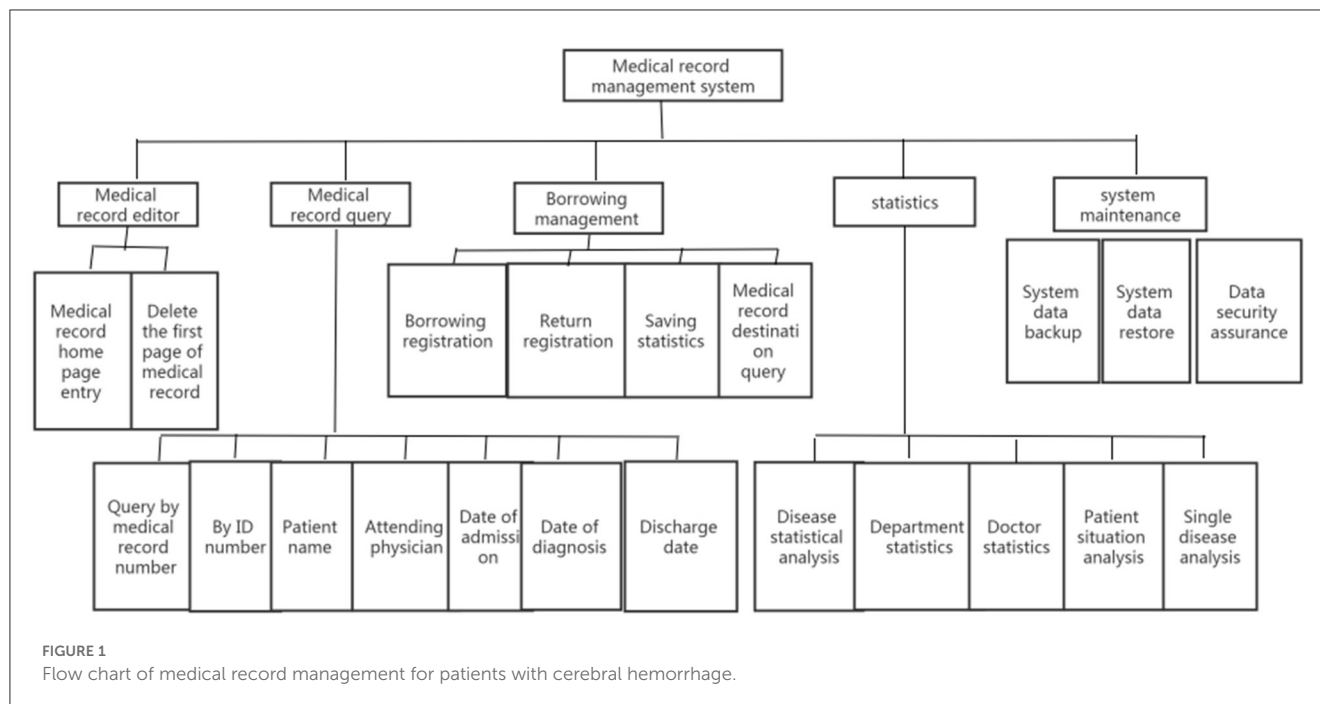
Medical record management system

Medical record editor

Medical record home page entry

Delete the first page of medical record

Medical record query

Borrowing management

Borrowing registration

Return registration

Saving statistics

Medical record destinati on query

statistics

system maintenance

System data backup

System data restore

Data security assurance

Query by medical record number

By ID number

Patient name

Attending physician

Date of admissi on

Date of diagnosis

Discharge date

Disease statistical analysis

Department statistics

Doctor statistics

Patient situation analysis

Single disease analysis

FIGURE 1
Flow chart of medical record management for patients with cerebral hemorrhage.